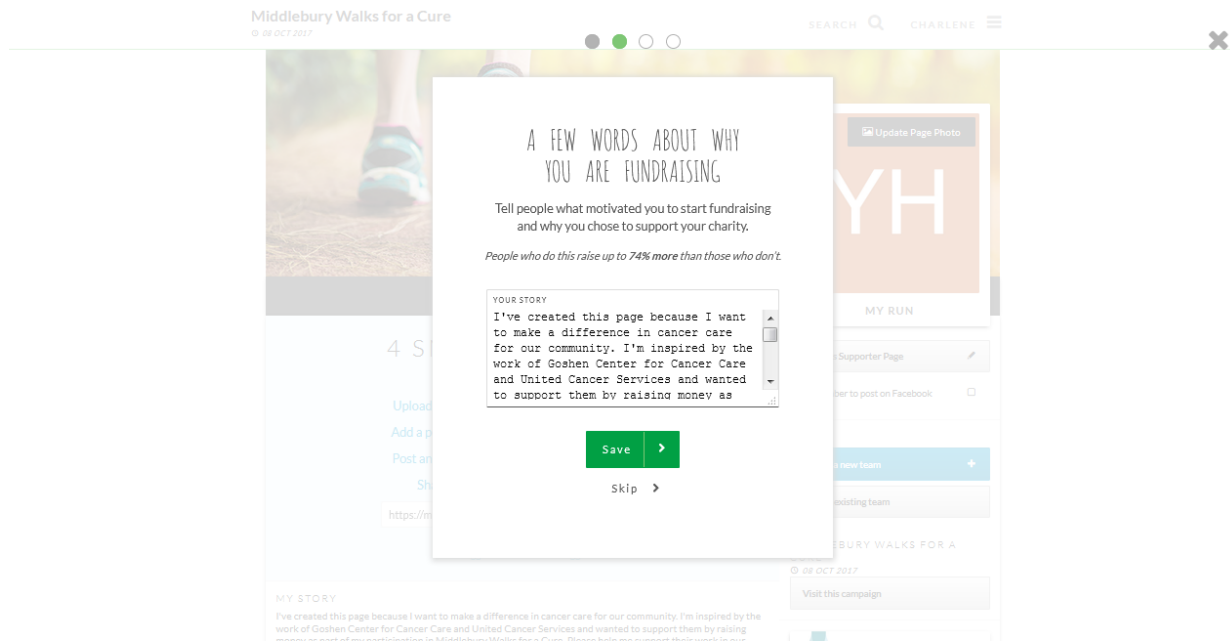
Middlebury Walks for a Cure
08 OCT 2017

SEARCH CHARLENE

Update Page Photo

YH

MY RUN

A FEW WORDS ABOUT WHY YOU ARE FUNDRAISING

Tell people what motivated you to start fundraising and why you chose to support your charity.

People who do this raise up to **74% more** than those who don't.

YOUR STORY
I've created this page because I want to make a difference in cancer care for our community. I'm inspired by the work of Goshen Center for Cancer Care and United Cancer Services and wanted to support them by raising money as

Save

Skip

4 S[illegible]

Upload
Add a p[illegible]
Post an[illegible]
Sh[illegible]
https://m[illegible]

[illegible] Supporter Page
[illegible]ber to post on Facebook
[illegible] a new team
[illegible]existing team
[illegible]BURY WALKS FOR A
08 OCT 2017
Visit this campaign

MY STORY
I've created this page because I want to make a difference in cancer care for our community. I'm inspired by the work of Goshen Center for Cancer Care and United Cancer Services and wanted to support them by raising money as part of my participation in Middlebury Walks for a Cure. Please help me support their work in our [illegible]